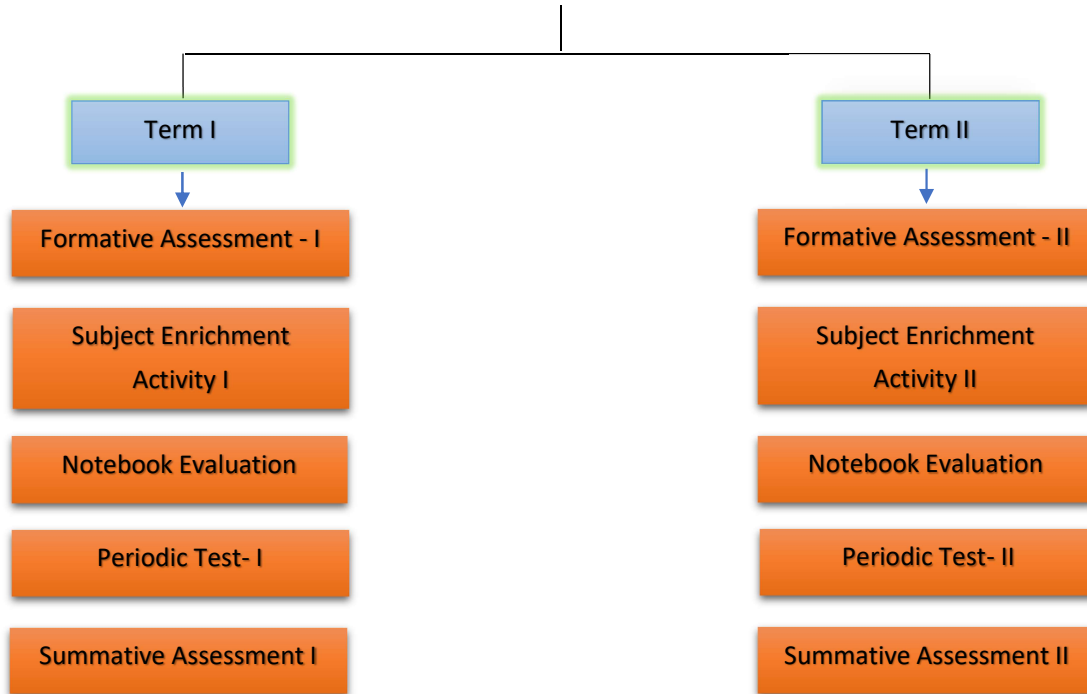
Term I

Formative Assessment - I

Subject Enrichment Activity I

Notebook Evaluation

Periodic Test- I

Summative Assessment I

Term II

Formative Assessment - II

Subject Enrichment Activity II

Notebook Evaluation

Periodic Test- II

Summative Assessment II